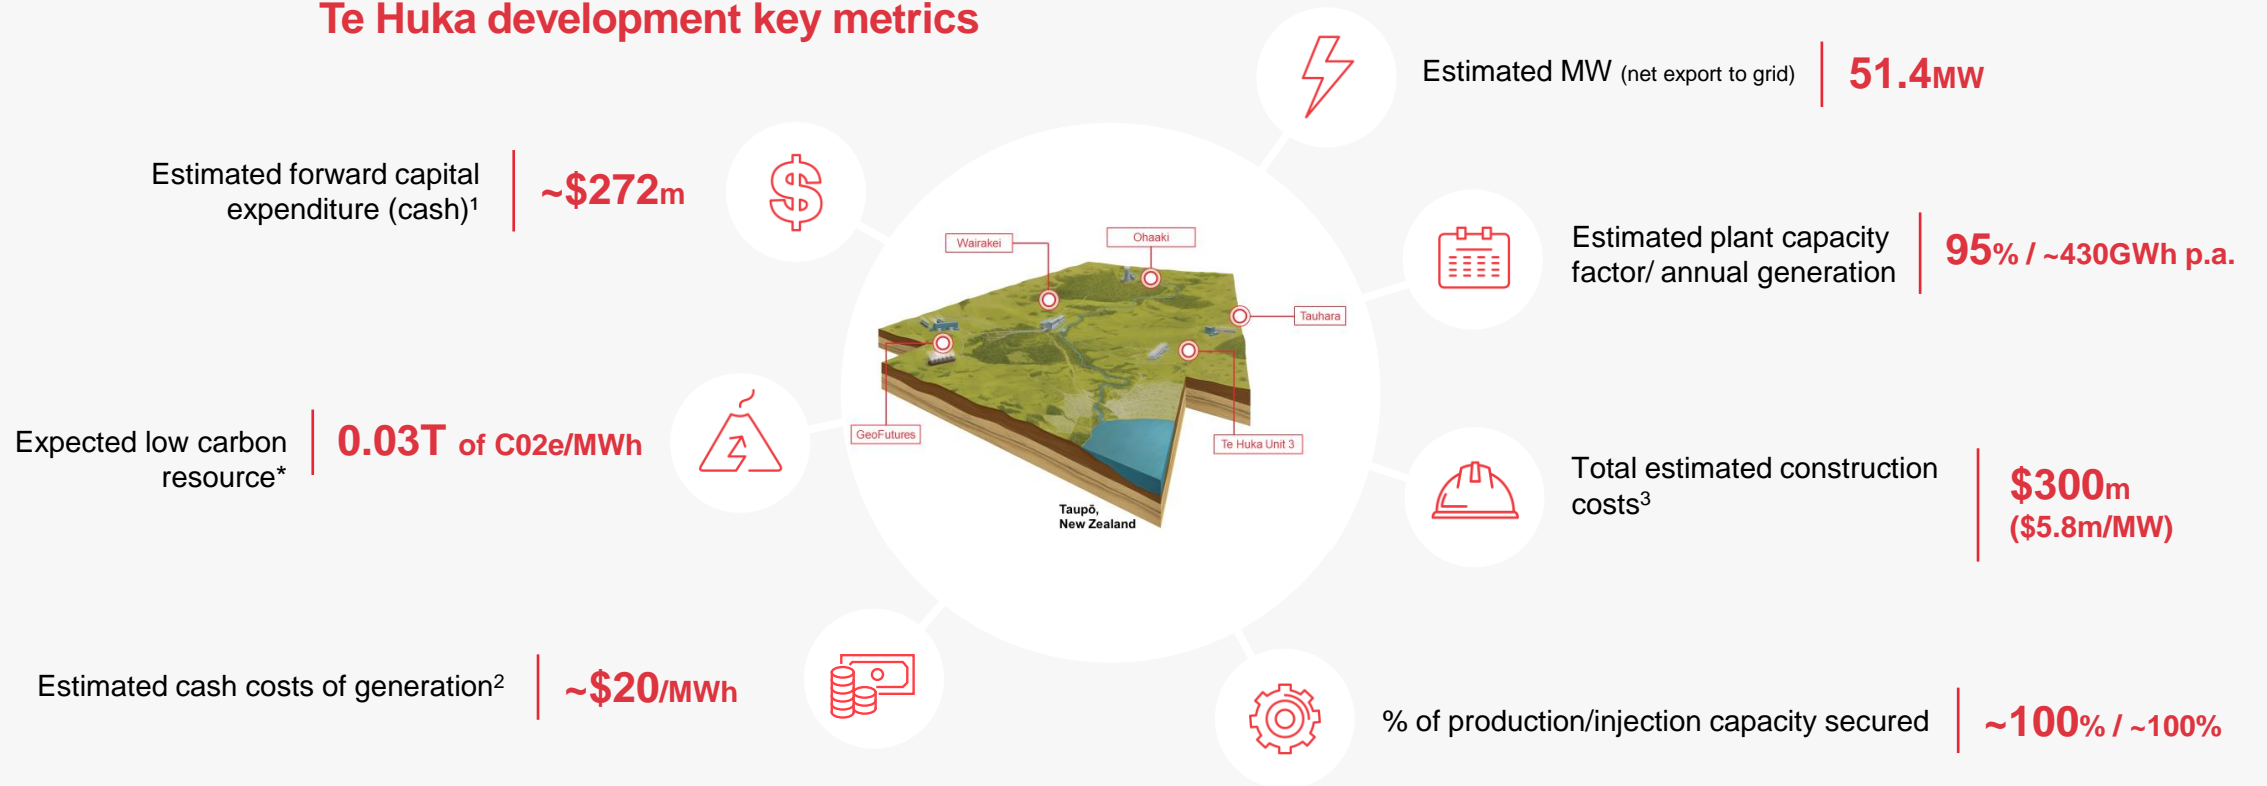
Te Huka development key metrics

Estimated MW (net export to grid) | 51.4MW

Estimated forward capital expenditure (cash)$^1$ | ~$272m

Estimated plant capacity factor/ annual generation | 95% / ~430GWh p.a.

Wairakei

Ohaaki

Tauhara

GeoFutures

Te Huka Unit 3

Taupō, New Zealand

Expected low carbon resource* | 0.03T of C02e/MWh

Total estimated construction costs$^3$ | $300m ($5.8m/MW)

Estimated cash costs of generation$^2$ | ~$20/MWh

% of production/injection capacity secured | ~100% / ~100%